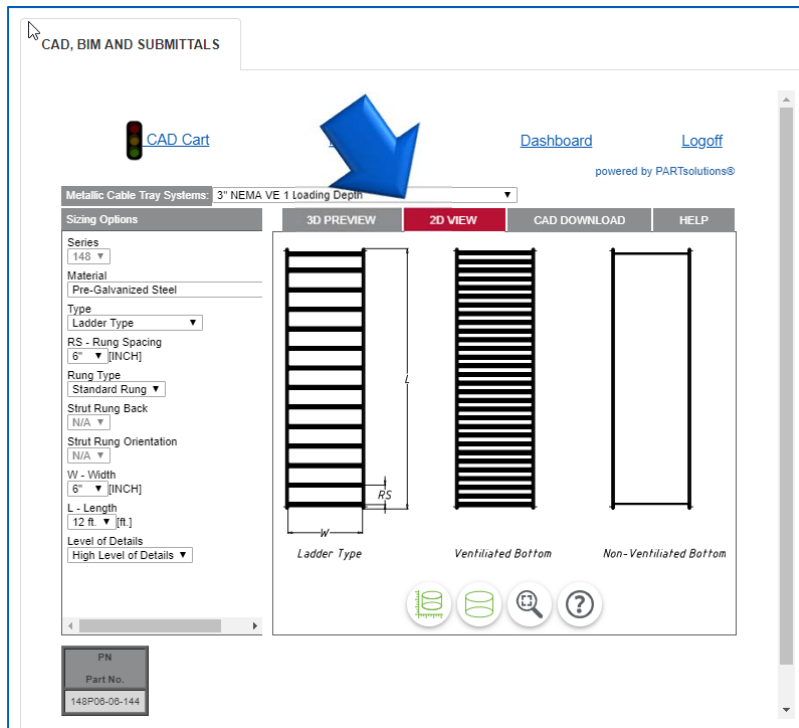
CAD, BIM AND SUBMITTALS

CAD Cart

Dashboard

Logoff

powered by PARTsolutions®

Metallic Cable Tray Systems: 3" NEMA VE 1 Loading Depth ▼

Sizing Options

Series
148 ▼

Material
Pre-Galvanized Steel

Type
Ladder Type ▼

RS - Rung Spacing
6" ▼ [INCH]

Rung Type
Standard Rung ▼

Strut Rung Back
N/A ▼

Strut Rung Orientation
N/A ▼

W - Width
6" ▼ [INCH]

L - Length
12 ft. ▼ [ft.]

Level of Details
High Level of Details ▼

3D PREVIEW

2D VIEW

CAD DOWNLOAD

HELP

L

RS

W

Ladder Type

Ventiliated Bottom

Non-Ventiliated Bottom

PN

Part No.

148P08-06-144